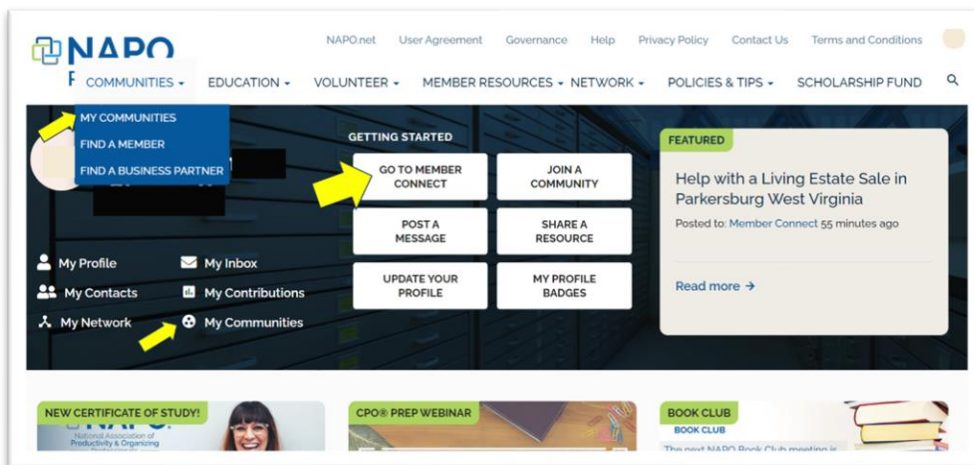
NAPO

NAPO.net User Agreement Governance Help Privacy Policy Contact Us Terms and Conditions

COMMUNITIES EDUCATION VOLUNTEER MEMBER RESOURCES NETWORK POLICIES & TIPS SCHOLARSHIP FUND

MY COMMUNITIES
FIND A MEMBER
FIND A BUSINESS PARTNER

GETTING STARTED

GO TO MEMBER CONNECT
JOIN A COMMUNITY
POST A MESSAGE
SHARE A RESOURCE
UPDATE YOUR PROFILE
MY PROFILE BADGES

My Profile
My Inbox
My Contacts
My Contributions
My Network
My Communities

FEATURED

Help with a Living Estate Sale in Parkersburg West Virginia

Posted to: Member Connect 55 minutes ago

Read more →

NEW CERTIFICATE OF STUDY!

NAPO
National Association of Productivity & Organizing

CPO® PREP WEBINAR

BOOK CLUB

BOOK CLUB

The next NAPO Book Club meeting is